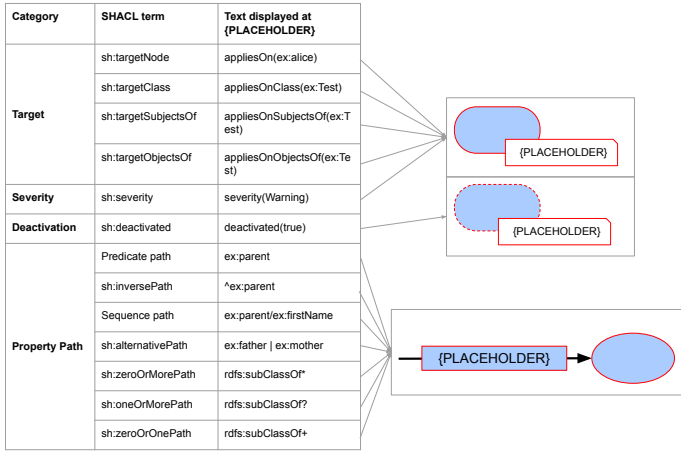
| Category | SHACL term | Text displayed at {PLACEHOLDER} |
|---|---|---|
| Target | sh:targetNode | appliesOn(ex:alice) |
| | sh:targetClass | appliesOnClass(ex:Test) |
| | sh:targetSubjectsOf | appliesOnSubjectsOf(ex:Test) |
| | sh:targetObjectsOf | appliesOnObjectsOf(ex:Test) |
| Severity | sh:severity | severity(Warning) |
| Deactivation | sh:deactivated | deactivated(true) |
| Property Path | Predicate path | ex:parent |
| | sh:inversePath | ^ex:parent |
| | Sequence path | ex:parent/ex:firstName |
| | sh:alternativePath | ex:father \| ex:mother |
| | sh:zeroOrMorePath | rdfs:subClassOf* |
| | sh:oneOrMorePath | rdfs:subClassOf? |
| | sh:zeroOrOnePath | rdfs:subClassOf+ |

{PLACEHOLDER}

{PLACEHOLDER}

{PLACEHOLDER}